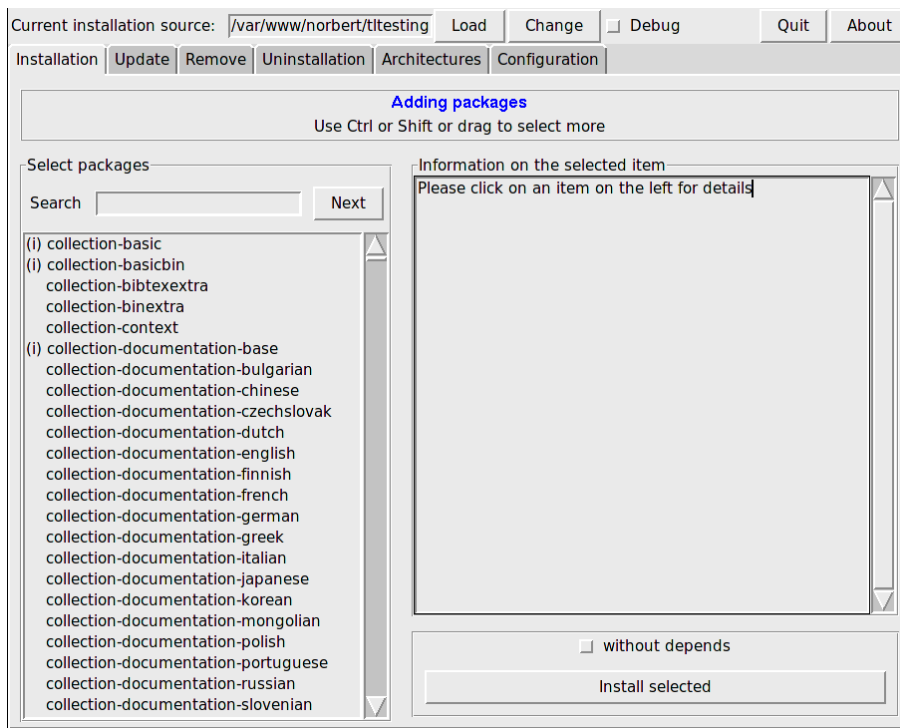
Current installation source: /var/www/norbert/tltesting Load Change Debug Quit About

Installation Update Remove Uninstallation Architectures Configuration

Adding packages
Use Ctrl or Shift or drag to select more

Select packages

Search Next

(i) collection-basic
(i) collection-basicbin
collection-bibtexextra
collection-binextra
collection-context
(i) collection-documentation-base
collection-documentation-bulgarian
collection-documentation-chinese
collection-documentation-czechslovak
collection-documentation-dutch
collection-documentation-english
collection-documentation-finnish
collection-documentation-french
collection-documentation-german
collection-documentation-greek
collection-documentation-italian
collection-documentation-japanese
collection-documentation-korean
collection-documentation-mongolian
collection-documentation-polish
collection-documentation-portuguese
collection-documentation-russian
collection-documentation-slovenian

Information on the selected item

Please click on an item on the left for details

without depends

Install selected